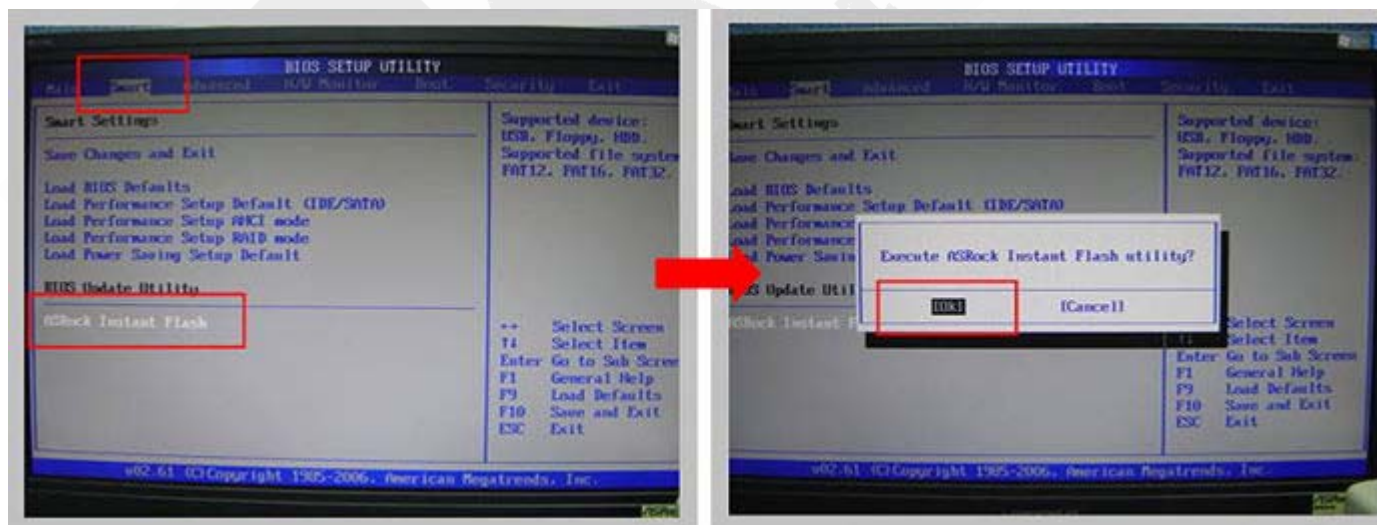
BIOS SETUP UTILITY
Main Smart Advanced H/W Monitor Boot Security Exit

Smart Settings

Save Changes and Exit

Load BIOS Defaults
Load Performance Setup Default (IDE/SATA)
Load Performance Setup AHCI mode
Load Performance Setup RAID mode
Load Power Saving Setup Default

BIOS Update Utility

ASRock Instant Flash

Supported device: USB, Floppy, HDD.
Supported file system: FAT12, FAT16, FAT32.

↔ Select Screen
↑↓ Select Item
Enter Go to Sub Screen
F1 General Help
F9 Load Defaults
F10 Save and Exit
ESC Exit

v02.61 (C)Copyright 1985-2006, American Megatrends, Inc.

BIOS SETUP UTILITY
Main Smart Advanced H/W Monitor Boot Security Exit

Smart Settings

Save Changes and Exit

Load BIOS Defaults
Load Performance Setup Default (IDE/SATA)
Load Performance
Load Performance
Load Power Savin

BIOS Update Util

ASRock Instant F

Execute ASRock Instant Flash utility?

[Ok] [Cancel]

Supported device: USB, Floppy, HDD.
Supported file system: FAT12, FAT16, FAT32.

Select Screen
Select Item
Enter Go to Sub Screen
F1 General Help
F9 Load Defaults
F10 Save and Exit
ESC Exit

v02.61 (C)Copyright 1985-2006, American Megatrends, Inc.